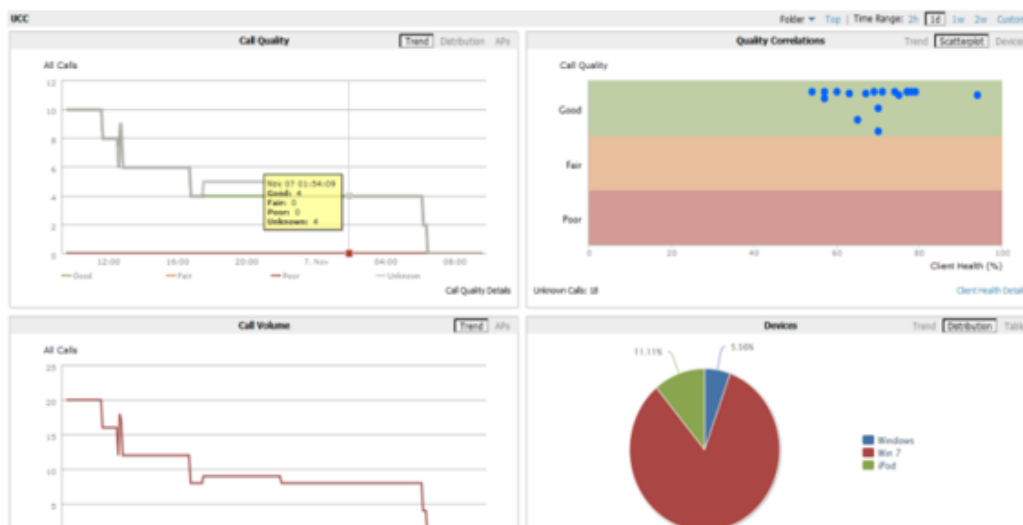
UCC

Folder ▾ Top | Time Range: 2h 1d 1w 2w Custom

Call Quality

Trend Distribution APs

All Calls

12
10
8
6
4
2
0

12:00 16:00 20:00 7. Nov 04:00 08:00

Nov 07 01:54:09
Good: 4
Fair: 0
Poor: 0
Unknown: 4

Good Fair Poor Unknown

Call Quality Details

Quality Correlations

Trend Scatterplot Devices

Call Quality

Good

Fair

Poor

0 20 40 60 80 100

Client Health (%)

Unknown Calls: 18

Client Health Details

Call Volume

Trend APs

All Calls

25
20
15
10
5

Devices

Trend Distribution Table

11.11%

5.56%

Windows
Win 7
iPod